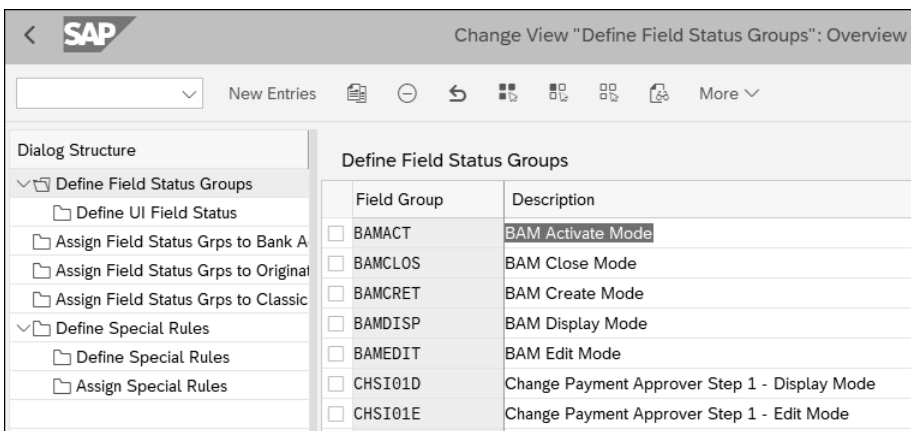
SAP

Change View "Define Field Status Groups": Overview

New Entries

More

Dialog Structure

Define Field Status Groups

Define UI Field Status

Assign Field Status Grps to Bank A

Assign Field Status Grps to Originat

Assign Field Status Grps to Classic

Define Special Rules

Define Special Rules

Assign Special Rules

Define Field Status Groups

| Field Group | Description |
|---|---|
| BAMACT | BAM Activate Mode |
| BAMCLOS | BAM Close Mode |
| BAMCRET | BAM Create Mode |
| BAMDISP | BAM Display Mode |
| BAMEDIT | BAM Edit Mode |
| CHSI01D | Change Payment Approver Step 1 - Display Mode |
| CHSI01E | Change Payment Approver Step 1 - Edit Mode |